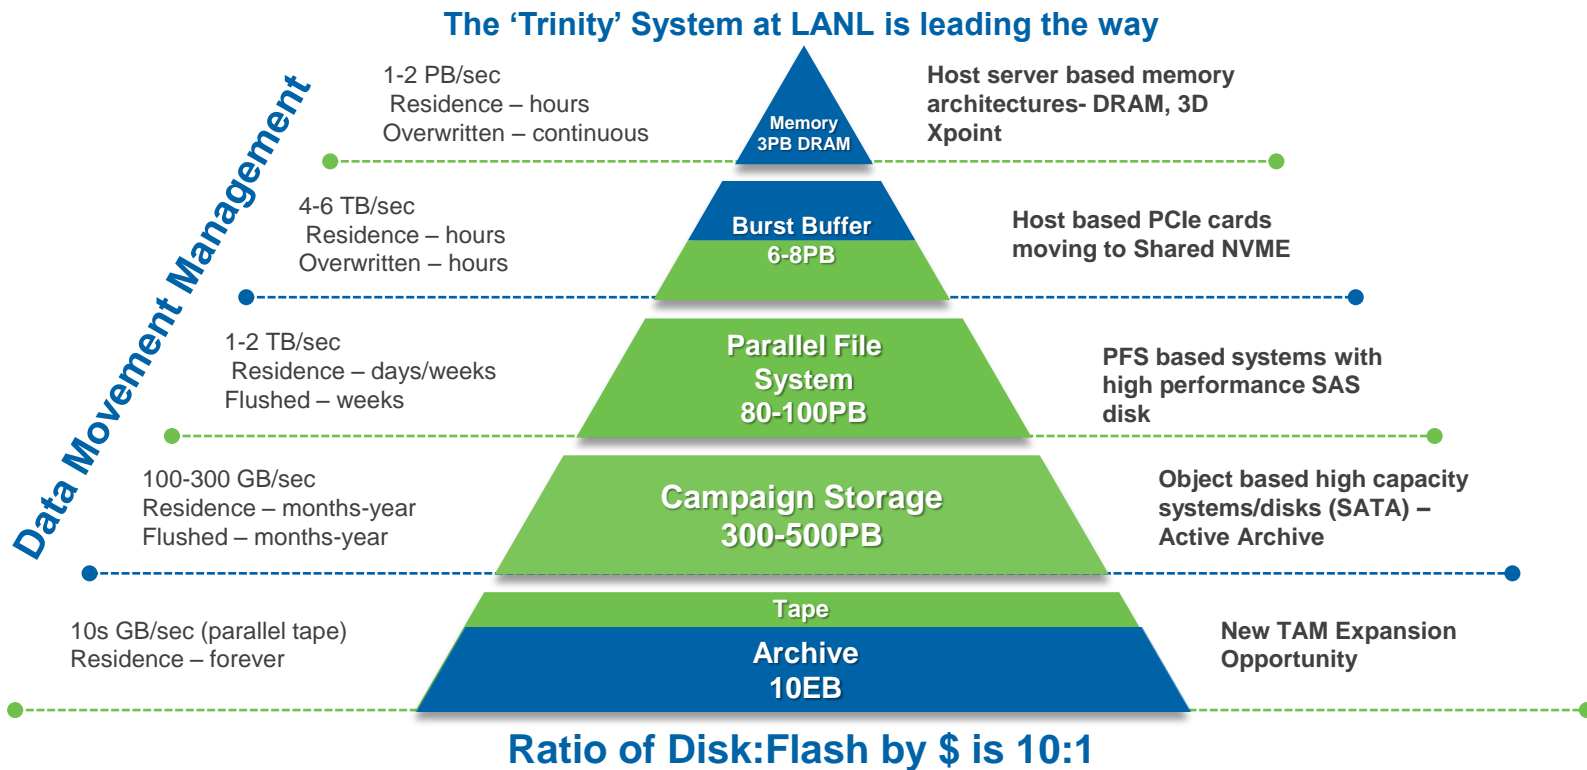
The ‘Trinity’ System at LANL is leading the way

Data Movement Management

1-2 PB/sec
Residence – hours
Overwritten – continuous

Memory
3PB DRAM

Host server based memory architectures- DRAM, 3D Xpoint

4-6 TB/sec
Residence – hours
Overwritten – hours

Burst Buffer
6-8PB

Host based PCIe cards moving to Shared NVME

1-2 TB/sec
Residence – days/weeks
Flushed – weeks

Parallel File System
80-100PB

PFS based systems with high performance SAS disk

100-300 GB/sec
Residence – months-year
Flushed – months-year

Campaign Storage
300-500PB

Object based high capacity systems/disks (SATA) – Active Archive

10s GB/sec (parallel tape)
Residence – forever

Tape
Archive
10EB

New TAM Expansion Opportunity

Ratio of Disk:Flash by $ is 10:1